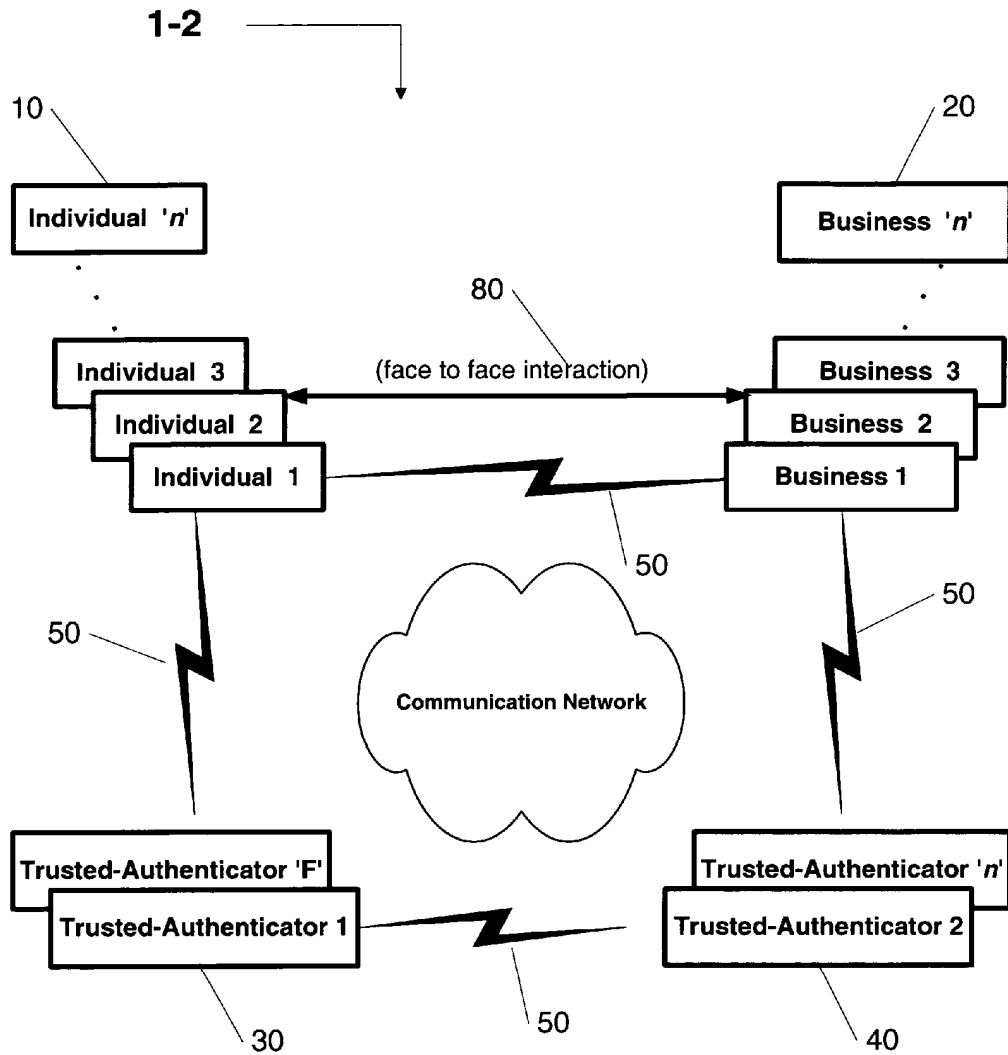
1-2

10

Individual '*n*'

20

Business '*n*'

80

(face to face interaction)

Individual 3

Individual 2

Individual 1

Business 3

Business 2

Business 1

50

50

50

Communication Network

Trusted-Authenticator 'F'

Trusted-Authenticator 1

Trusted-Authenticator '*n*'

Trusted-Authenticator 2

50

30

40